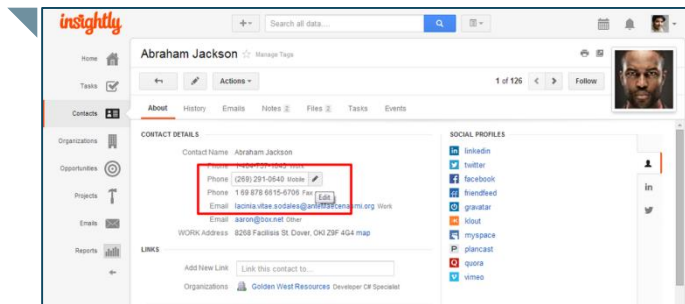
insightly

+ Search all data...

Home
Tasks
Contacts
Organizations
Opportunities
Projects
Emails
Reports

Abraham Jackson ☆ Manage Tags

Actions

1 of 126 < > Follow

About History Emails Notes 2 Files 2 Tasks Events

CONTACT DETAILS

Contact Name Abraham Jackson
Phone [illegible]
Phone (269) 291-0640 Mobile
Phone 1 69 878 6615-6706 Fax
Edit
Email lacinia.vitae.sodales@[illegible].org Work
Email aaron@box.net Other
WORK Address 8268 Facilisis St. Dover, OKI Z9F 4G4 map

LINKS

Add New Link Link this contact to...
Organizations Golden West Resources Developer C# Specialist

SOCIAL PROFILES

linkedin
twitter
facebook
friendfeed
gravatar
klout
myspace
plancast
quora
vimeo

in